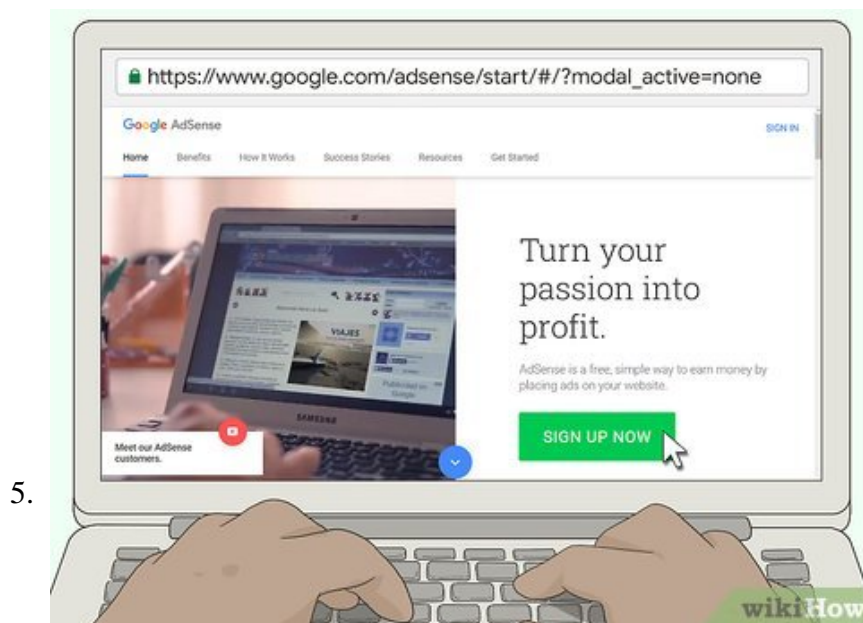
5.

https://www.google.com/adsense/start/#/?modal_active=none

Google AdSense

SIGN IN

Home Benefits How It Works Success Stories Resources Get Started

VIAJES

SAMSUNG

Meet our AdSense customers.

Turn your passion into profit.

AdSense is a free, simple way to earn money by placing ads on your website.

SIGN UP NOW

wikiHow